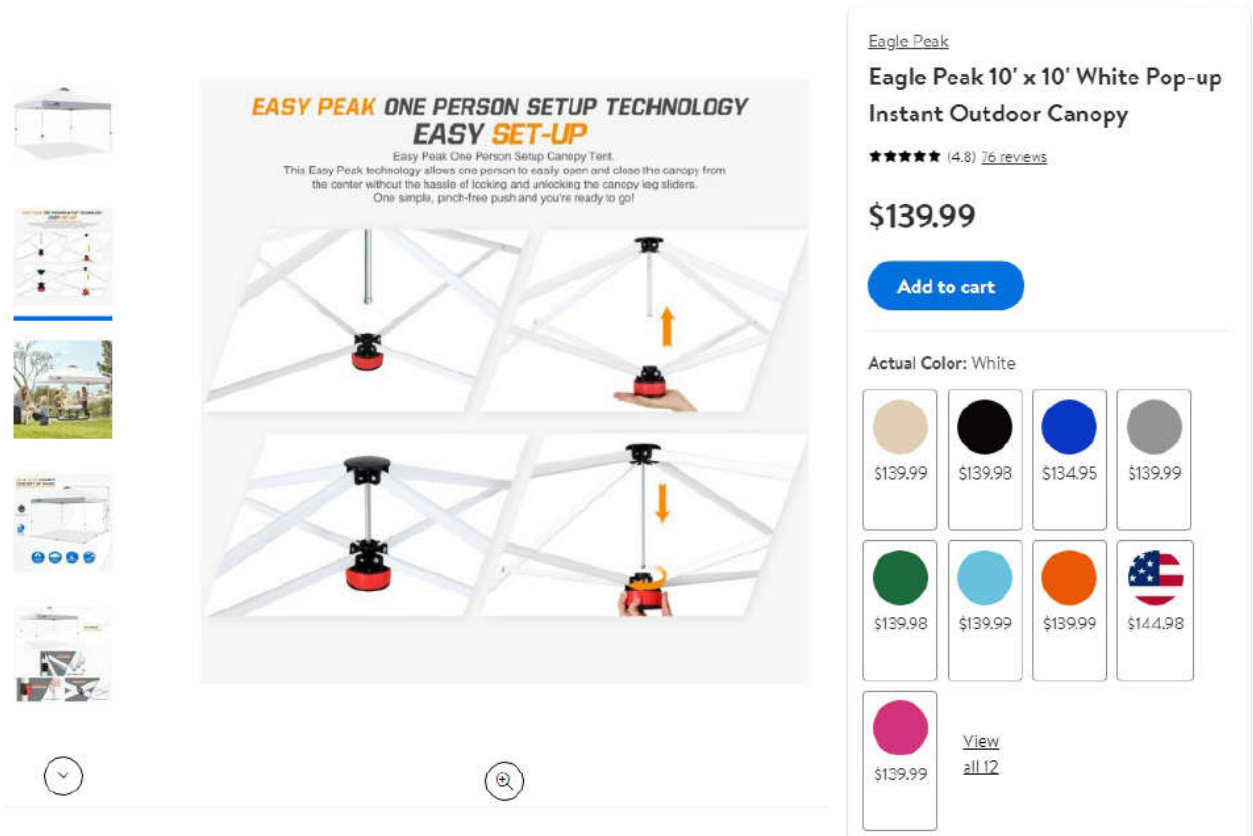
EASY PEAK ONE PERSON SETUP TECHNOLOGY
EASY SET-UP

Easy Peak One Person Setup Canopy Tent.
This Easy Peak technology allows one person to easily open and close the canopy from the center without the hassle of locking and unlocking the canopy leg sliders.
One simple, pinch-free push and you're ready to go!

Eagle Peak
Eagle Peak 10' x 10' White Pop-up Instant Outdoor Canopy
(4.8) 76 reviews
$139.99
Add to cart
Actual Color: White

| $139.99 | $139.98 | $134.95 | $139.99 |
|---|---|---|---|
| $139.98 | $139.99 | $139.99 | $144.98 |
| $139.99 | View all 12 | | |